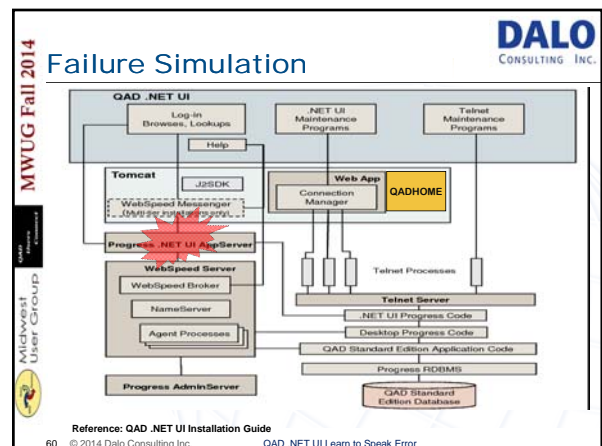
MWUG Fall 2014

Failure Simulation

DALO
CONSULTING INC.

QAD .NET UI

Log-in
Browses, Lookups

.NET UI
Maintenance
Programs

Telnet
Maintenance
Programs

Help

Tomcat

J2SDK

WebSpeed Messenger
(Multiple installations only)

Web App

Connection
Manager

QADHOME

Progress .NET UI AppServer

WebSpeed Server

WebSpeed Broker

NameServer

Agent Processes

Telnet Processes

Telnet Server

.NET UI Progress Code

Desktop Progress Code

QAD Standard Edition Application Code

Progress RDBMS

QAD Standard
Edition Database

Progress AdminServer

Midwest
User Group

Reference: QAD .NET UI Installation Guide

60 © 2014 Dalo Consulting Inc. QAD .NET UI Learn to Speak Error